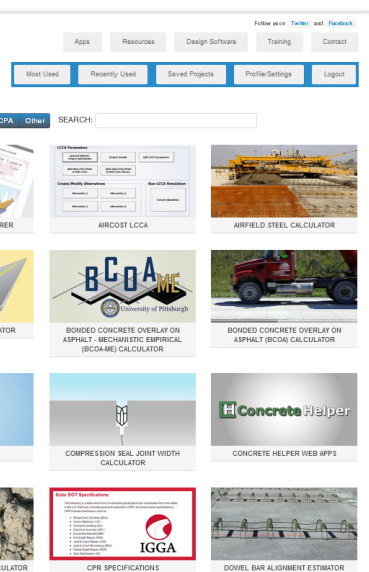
Follow us on Twitter and Facebook

Apps
Resources
Design Software
Training
Contact

Most Used
Recently Used
Saved Projects
Profile/Settings
Logout

CPA
Other
SEARCH:

RER

LCCA Parameters
General Network Analysis Information
Analysis Details
LCCA Parameters
Create/Modify Alternatives
Run LCCA Simulation
Alternative 1
Alternative 2
Alternative 3
Alternative 4

AIRCOST LCCA

AIRFIELD STEEL CALCULATOR

ATOR

BCOA ME
University of Pittsburgh

BONDED CONCRETE OVERLAY ON ASPHALT - MECHANISTIC EMPIRICAL (BCOA-ME) CALCULATOR

BONDED CONCRETE OVERLAY ON ASPHALT (BCOA) CALCULATOR

COMPRESSION SEAL JOINT WIDTH CALCULATOR

ConcreteHelper

CONCRETE HELPER WEB APPS

State DOT Specifications

IGGA

ULATOR

CPR SPECIFICATIONS

DOWEL BAR ALIGNMENT ESTIMATOR